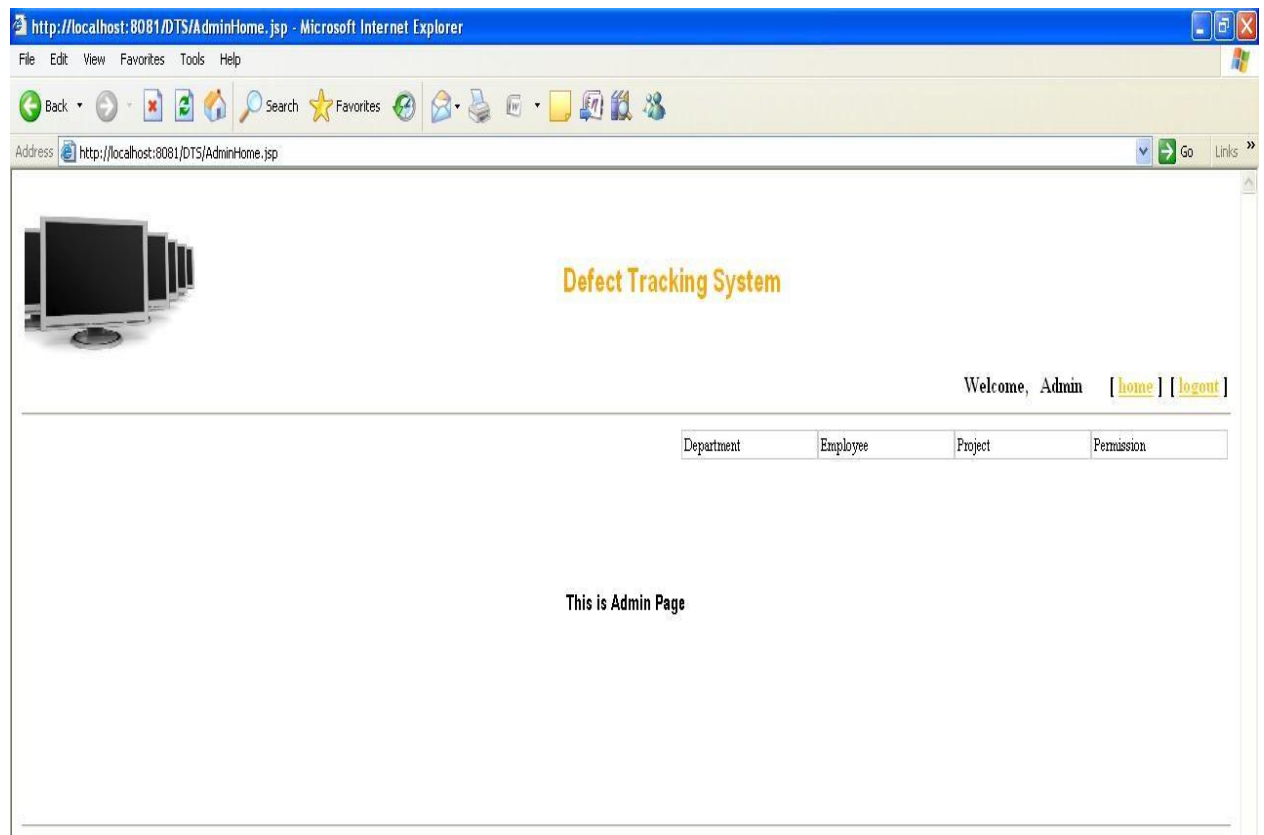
http://localhost:8081/DTS/AdminHome.jsp - Microsoft Internet Explorer

File Edit View Favorites Tools Help

Back Search Favorites

Address http://localhost:8081/DTS/AdminHome.jsp Go Links

Defect Tracking System

Welcome, Admin [ home ] [ logout ]

| Department | Employee | Project | Permission |
|---|---|---|---|

This is Admin Page